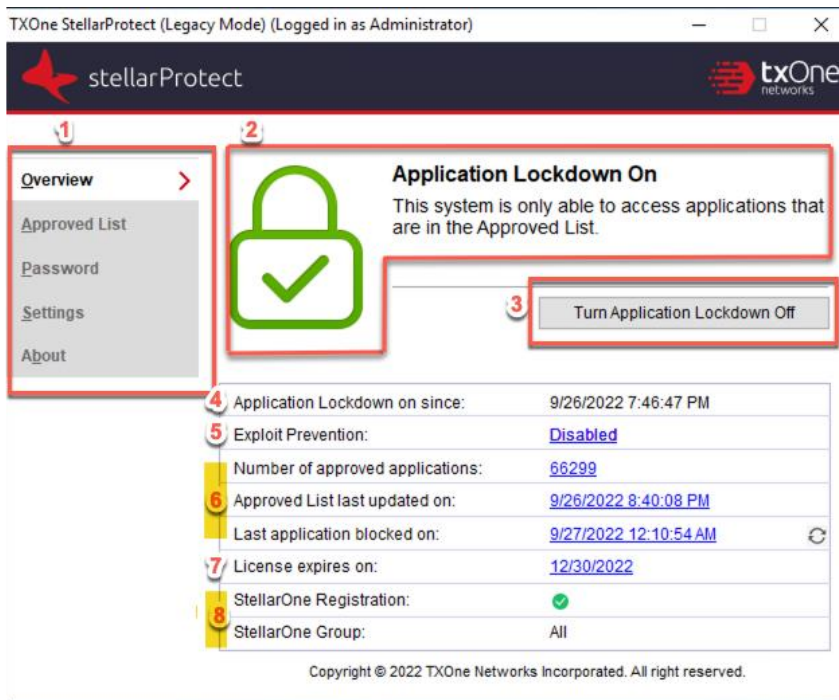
TXOne StellarProtect (Legacy Mode) (Logged in as Administrator)

stellarProtect

txOne networks

1

2

Overview

Approved List

Password

Settings

About

Application Lockdown On

This system is only able to access applications that are in the Approved List.

3

Turn Application Lockdown Off

| | | |
|---|---|---|
| 4 | Application Lockdown on since: | 9/26/2022 7:46:47 PM |
| 5 | Exploit Prevention: | Disabled |
| 6 | Number of approved applications: | 66299 |
| | Approved List last updated on: | 9/26/2022 8:40:08 PM |
| | Last application blocked on: | 9/27/2022 12:10:54 AM |
| 7 | License expires on: | 12/30/2022 |
| 8 | StellarOne Registration: | |
| | StellarOne Group: | All |

Copyright © 2022 TXOne Networks Incorporated. All right reserved.